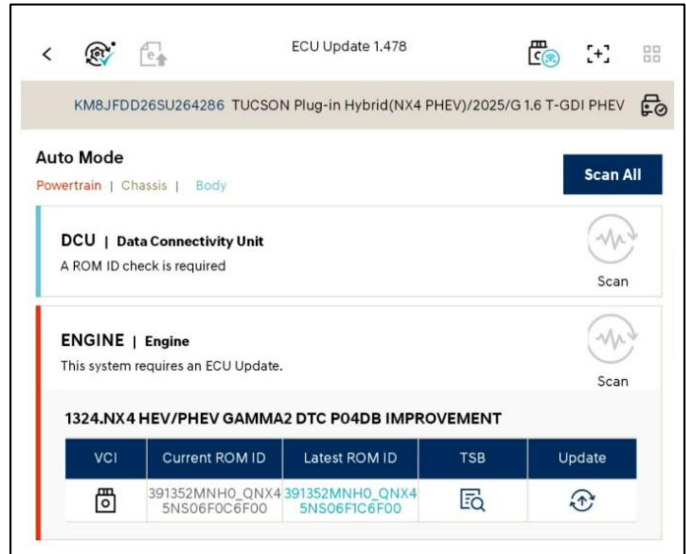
ECU Update 1.478

KM8JFDD26SU264286 TUCSON Plug-in Hybrid(NX4 PHEV)/2025/G 1.6 T-GDI PHEV

Auto Mode
Powertrain | Chassis | Body

Scan All

DCU | Data Connectivity Unit
A ROM ID check is required

Scan

ENGINE | Engine
This system requires an ECU Update.

Scan

1324.NX4 HEV/PHEV GAMMA2 DTC P04DB IMPROVEMENT

| VCI | Current ROM ID | Latest ROM ID | TSB | Update |
|---|---|---|---|---|
| | 391352MNH0_QNX45NS06F0C6F00 | 391352MNH0_QNX45NS06F1C6F00 | | |